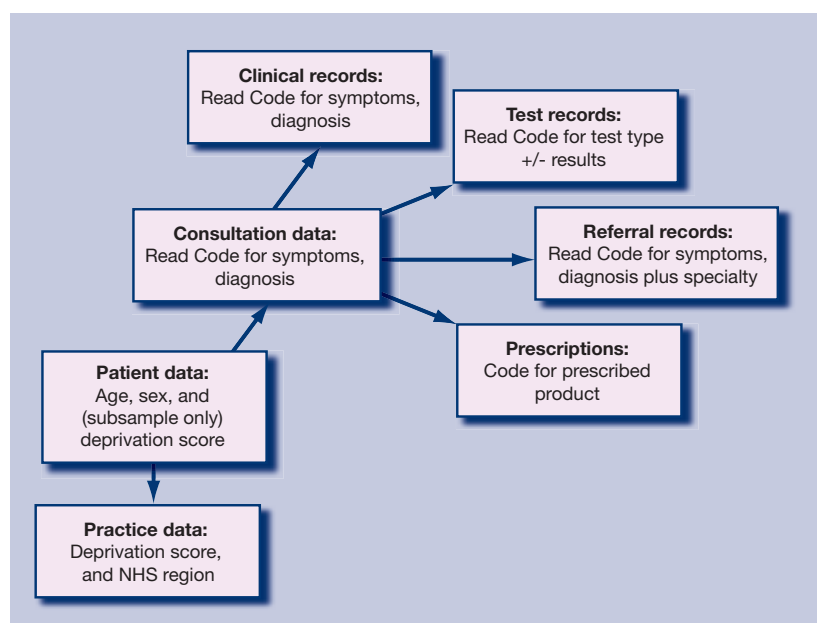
Clinical records:
Read Code for symptoms, diagnosis

Test records:
Read Code for test type +/- results

Consultation data:
Read Code for symptoms, diagnosis

Referral records:
Read Code for symptoms, diagnosis plus specialty

Prescriptions:
Code for prescribed product

Patient data:
Age, sex, and (subsample only) deprivation score

Practice data:
Deprivation score, and NHS region